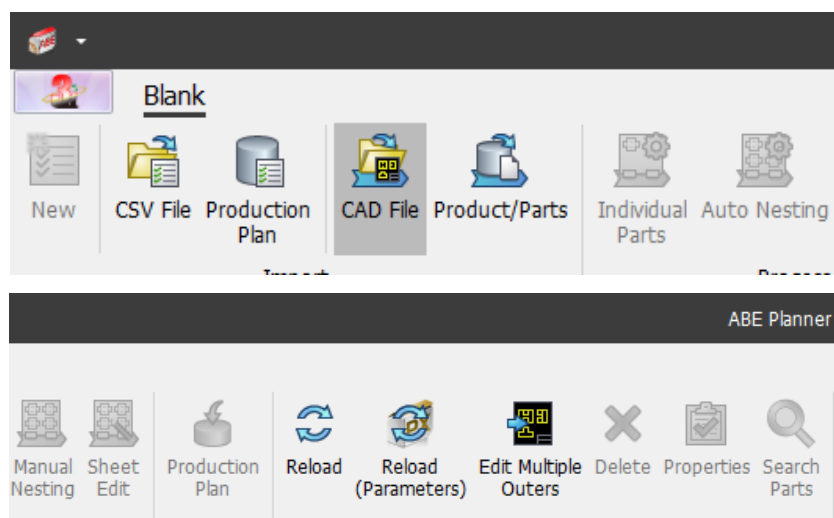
Blank

New

CSV File

Production Plan

CAD File

Product/Parts

Individual Parts

Auto Nesting

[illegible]

ABE Planner

Manual Nesting

Sheet Edit

Production Plan

Reload

Reload (Parameters)

Edit Multiple Outers

Delete

Properties

Search Parts